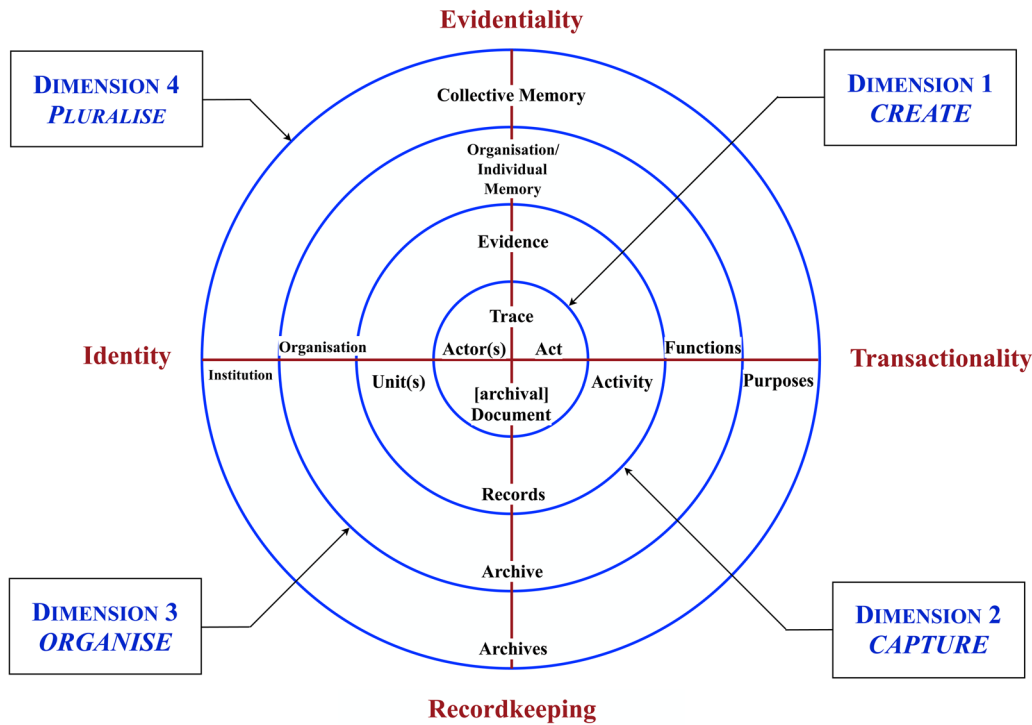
Evidentiality

DIMENSION 4
PLURALISE

DIMENSION 1
CREATE

Collective Memory

Organisation/
Individual
Memory

Evidence

Trace

Identity

Organisation

Actor(s)

Act

Functions

Transactionality

Institution

Unit(s)

[archival]
Document

Activity

Purposes

Records

Archive

Archives

DIMENSION 3
ORGANISE

DIMENSION 2
CAPTURE

Recordkeeping